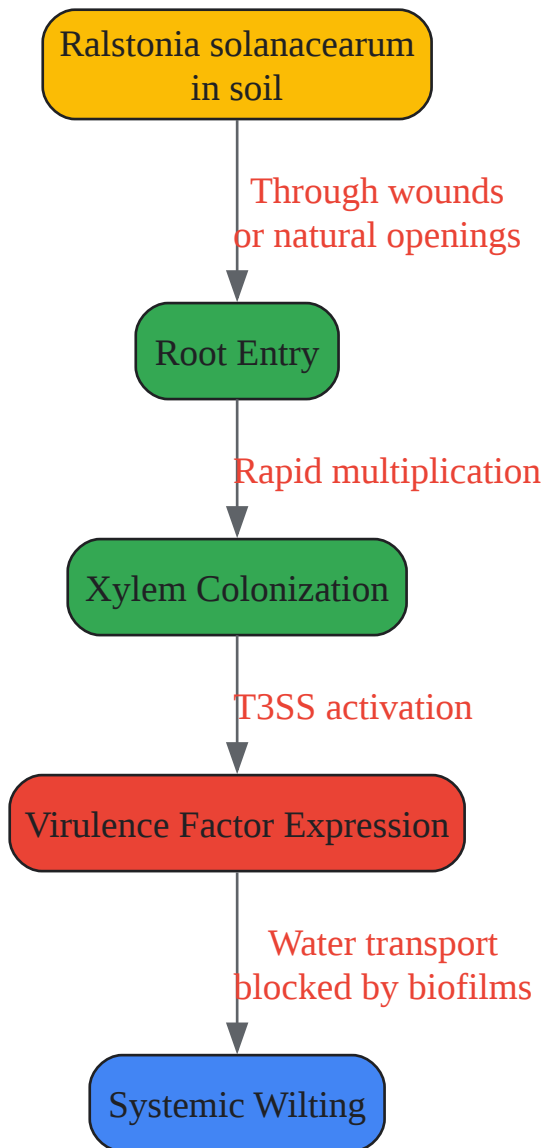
Ralstonia solanacearum in soil

Through wounds or natural openings

Root Entry

Rapid multiplication

Xylem Colonization

T3SS activation

Virulence Factor Expression

Water transport blocked by biofilms

Systemic Wilting